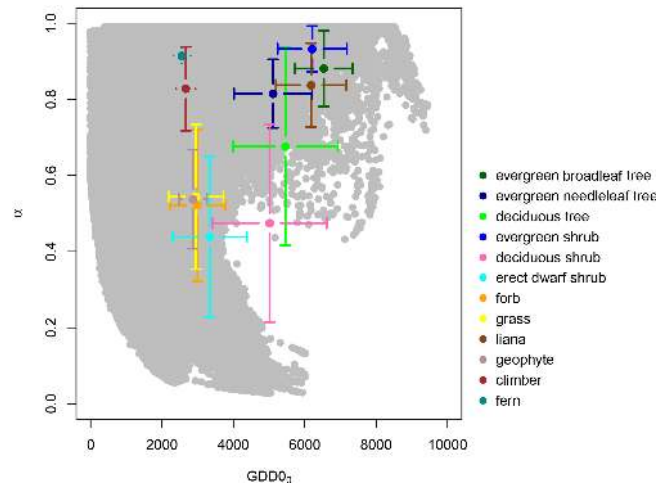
1.0
0.8
0.6
0.4
0.2
0.0
$\alpha$
0
2000
4000
6000
8000
10000
$GDD0_{0}$

evergreen broadleaf tree
evergreen needleleaf tree
deciduous tree
evergreen shrub
deciduous shrub
erect dwarf shrub
forb
grass
liana
geophyte
climber
fern